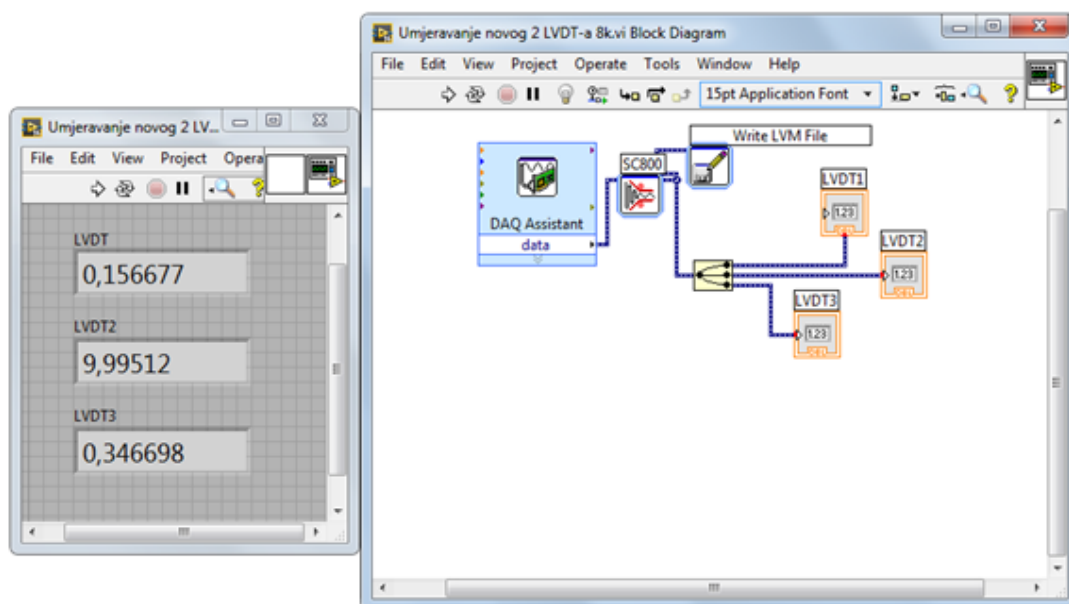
Umjeravanje novog 2 LV...

File Edit View Project Opera

LVDT

0,156677

LVDT2

9,99512

LVDT3

0,346698

Umjeravanje novog 2 LVDT-a 8k.vi Block Diagram

File Edit View Project Operate Tools Window Help

15pt Application Font

Write LVM File

SC800

DAQ Assistant

data

LVDT1

1.23

LVDT2

1.23

LVDT3

1.23